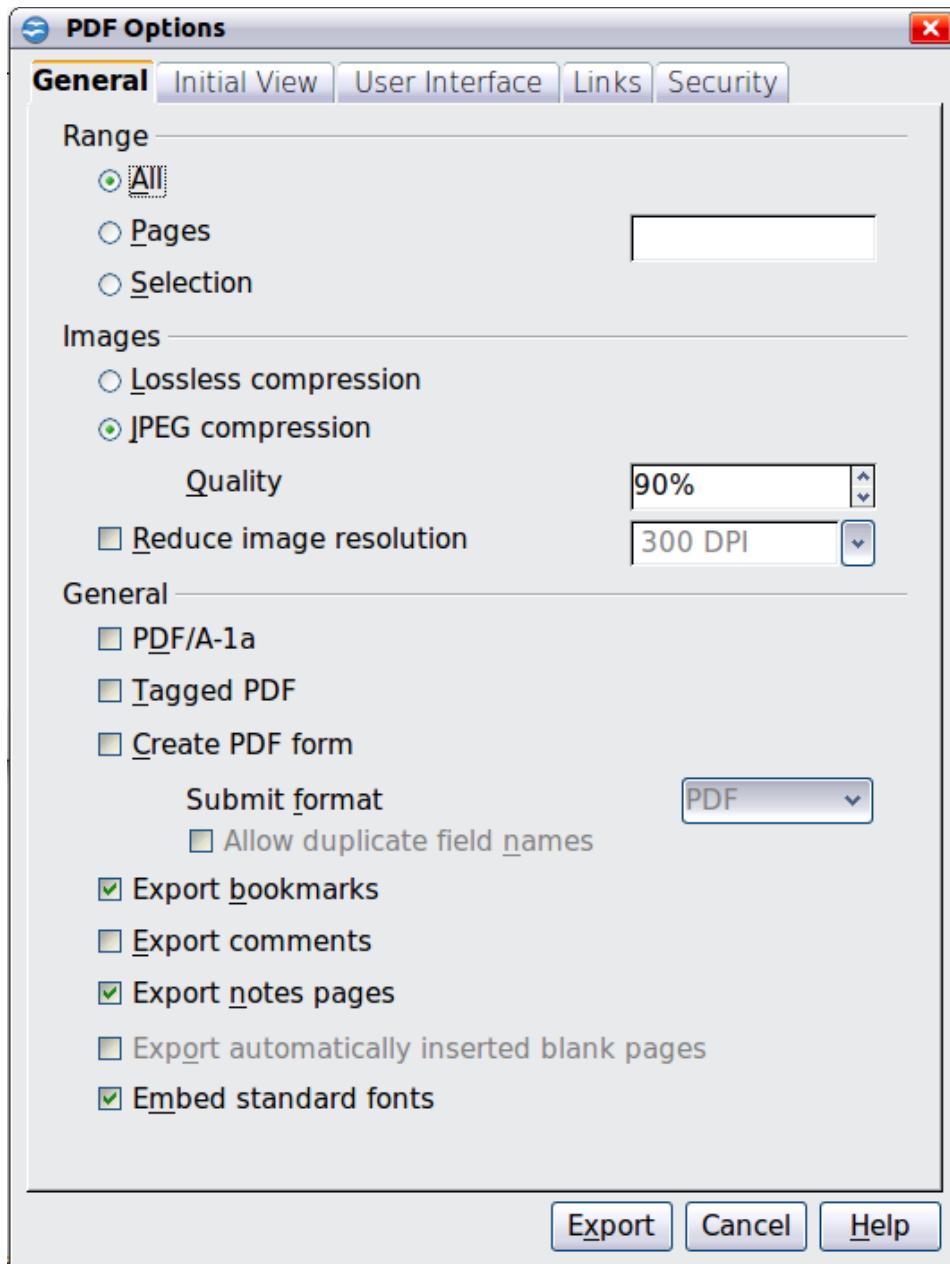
PDF Options

General | Initial View | User Interface | Links | Security

Range
All
Pages
Selection

Images
Lossless compression
JPEG compression
Quality 90%
Reduce image resolution 300 DPI

General
PDF/A-1a
Tagged PDF
Create PDF form
Submit format PDF
Allow duplicate field names
Export bookmarks
Export comments
Export notes pages
Export automatically inserted blank pages
Embed standard fonts

Export Cancel Help